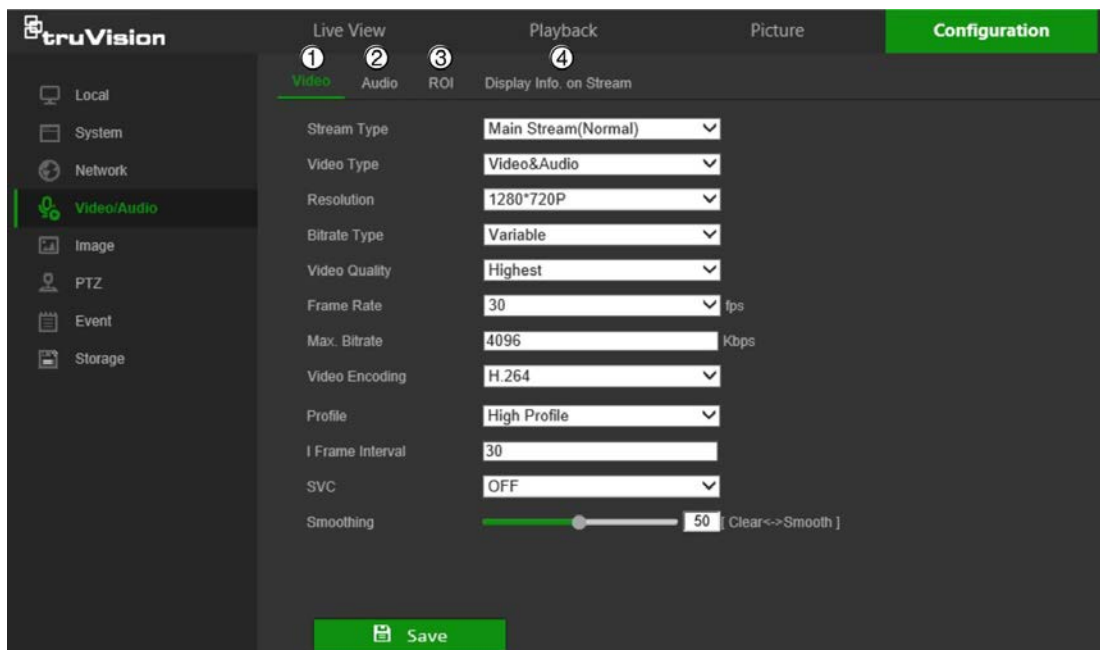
truVision

Live View Playback Picture Configuration

① Video ② Audio ③ ROI ④ Display Info. on Stream

Local
System
Network
Video/Audio
Image
PTZ
Event
Storage

| | |
|---|---|
| Stream Type | Main Stream(Normal) |
| Video Type | Video&Audio |
| Resolution | 1280*720P |
| Bitrate Type | Variable |
| Video Quality | Highest |
| Frame Rate | 30 fps |
| Max. Bitrate | 4096 Kbps |
| Video Encoding | H.264 |
| Profile | High Profile |
| I Frame Interval | 30 |
| SVC | OFF |
| Smoothing | 50 [ Clear<->Smooth ] |

Save